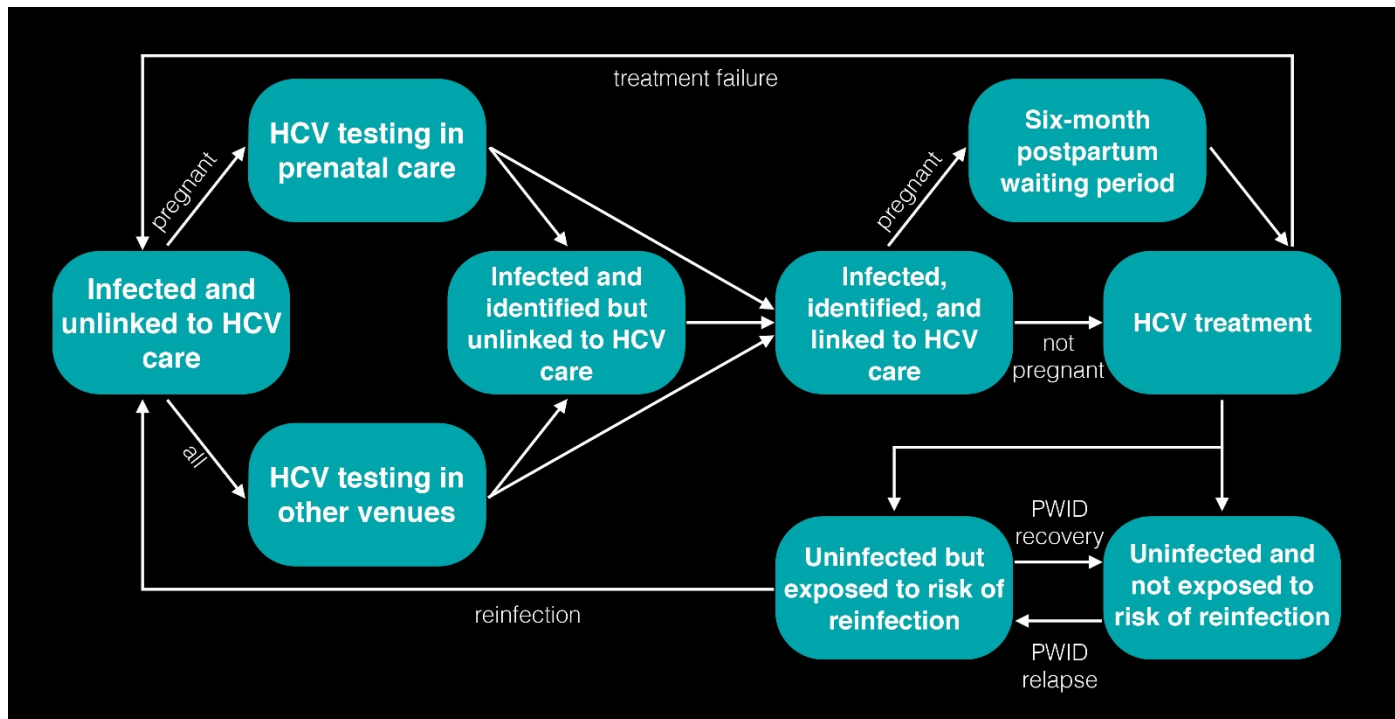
treatment failure

pregnant

HCV testing in prenatal care

Six-month postpartum waiting period

pregnant

Infected and unlinked to HCV care

Infected and identified but unlinked to HCV care

Infected, identified, and linked to HCV care

not pregnant

HCV treatment

all

HCV testing in other venues

PWID recovery

Uninfected but exposed to risk of reinfection

Uninfected and not exposed to risk of reinfection

reinfection

PWID relapse